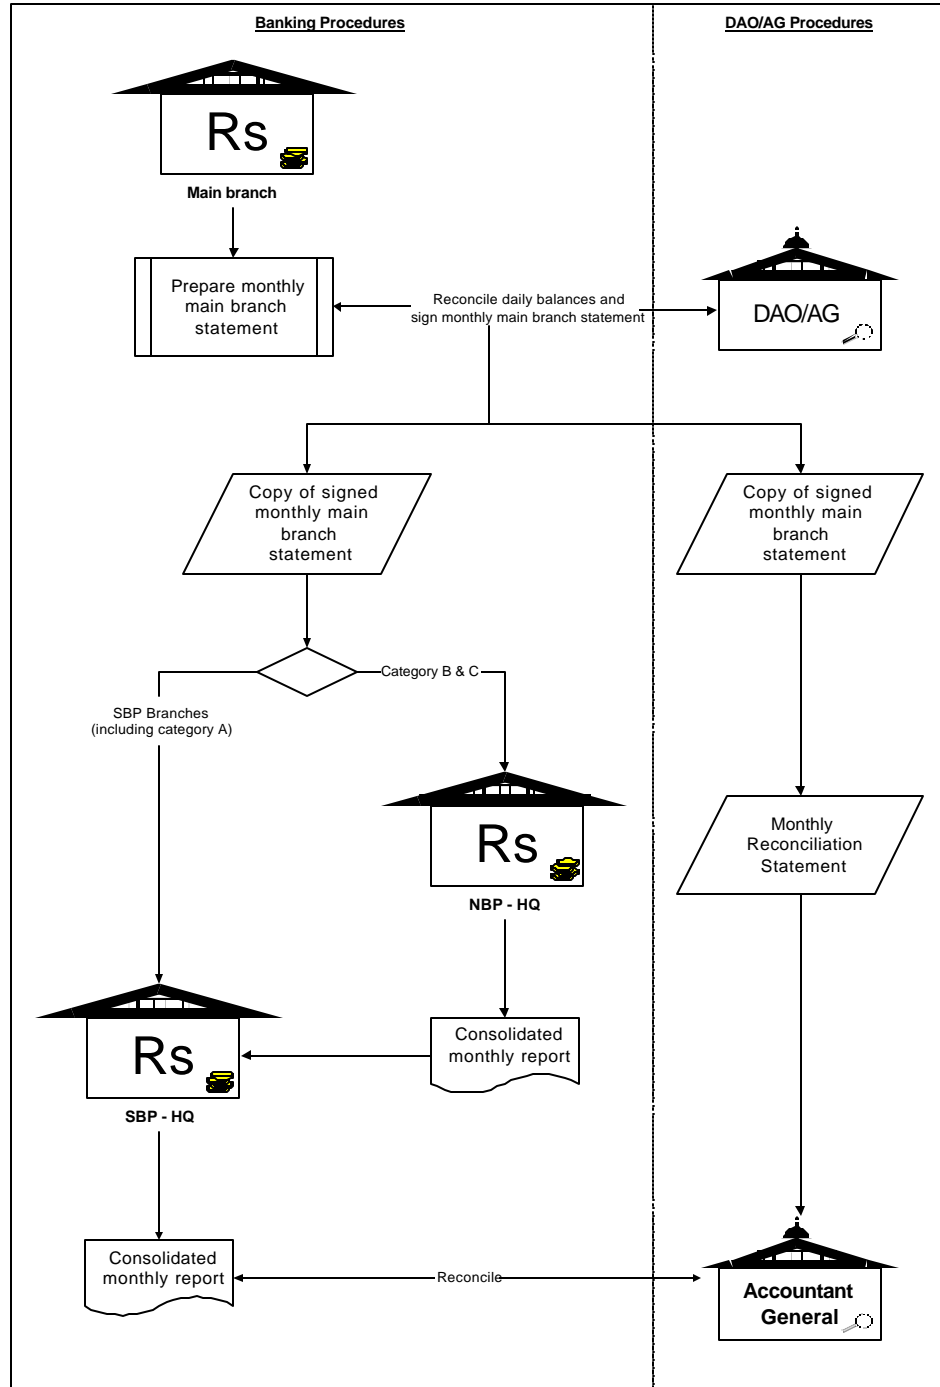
Banking Procedures

DAO/AG Procedures

Rs

Main branch

Prepare monthly main branch statement

Reconcile daily balances and sign monthly main branch statement

DAO/AG

Copy of signed monthly main branch statement

Copy of signed monthly main branch statement

Category B & C

SBP Branches (including category A)

Rs

NBP - HQ

Monthly Reconciliation Statement

Rs

SBP - HQ

Consolidated monthly report

Consolidated monthly report

Reconcile

Accountant General